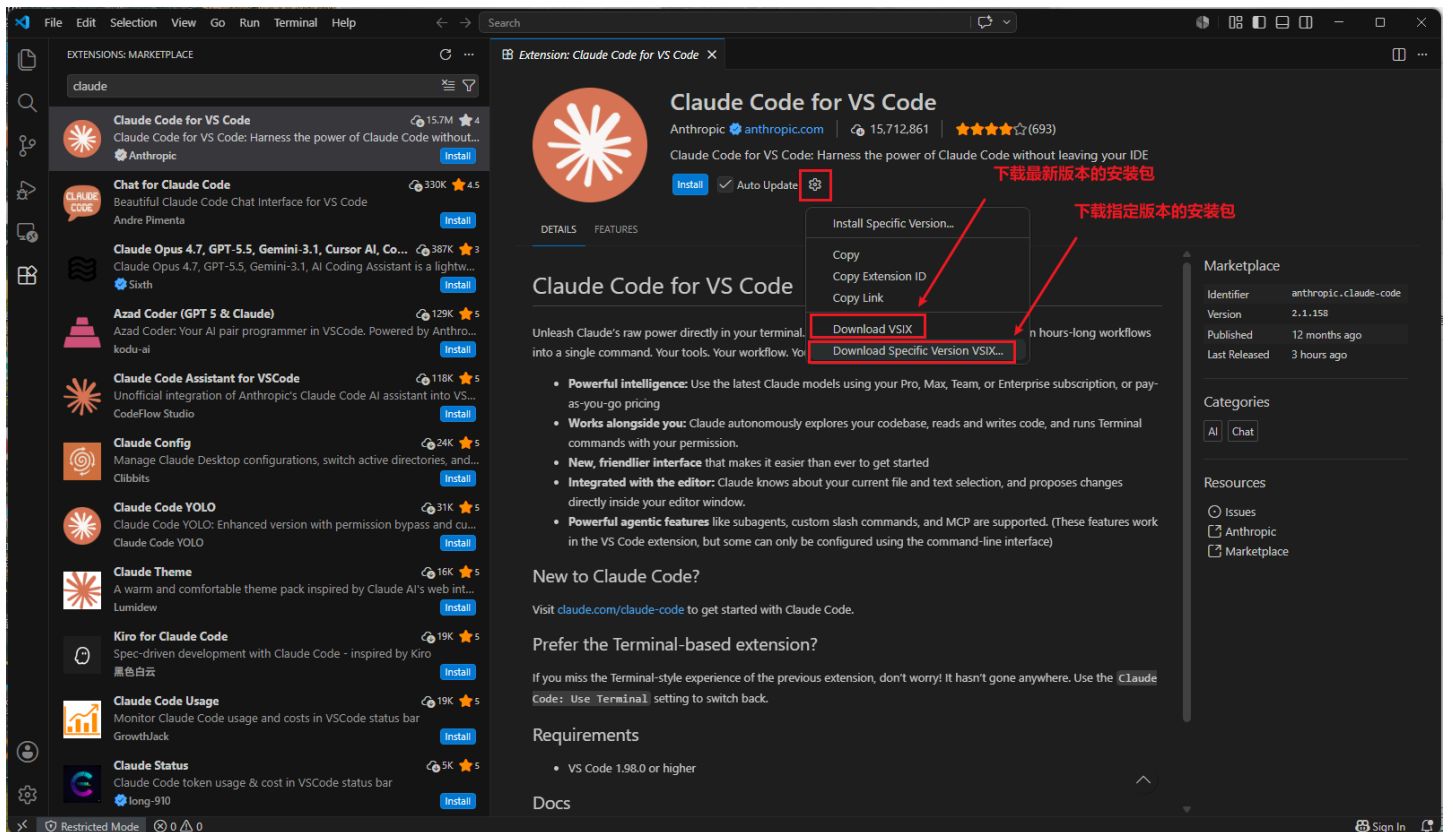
File Edit Selection View Go Run Terminal Help

Search

EXTENSIONS: MARKETPLACE

claude

Claude Code for VS Code 15.7M 4
Claude Code for VS Code: Harness the power of Claude Code without...
Anthropic
Install

Chat for Claude Code 330K 4.5
Beautiful Claude Code Chat Interface for VS Code
Andre Pimenta
Install

Claude Opus 4.7, GPT-5.5, Gemini-3.1, Cursor AI, Co... 387K 3
Claude Opus 4.7, GPT-5.5, Gemini-3.1, AI Coding Assistant is a lightw...
Sixth
Install

Azad Coder (GPT 5 & Claude) 129K 5
Azad Coder: Your AI pair programmer in VSCode. Powered by Anthro...
kodu-ai
Install

Claude Code Assistant for VSCode 118K 5
Unofficial integration of Anthropic's Claude Code AI assistant into VS...
CodeFlow Studio
Install

Claude Config 24K 5
Manage Claude Desktop configurations, switch active directories, and...
Clibbits
Install

Claude Code YOLO 31K 5
Claude Code YOLO: Enhanced version with permission bypass and cu...
Claude Code YOLO
Install

Claude Theme 16K 5
A warm and comfortable theme pack inspired by Claude AI's web int...
Lumidew
Install

Kiro for Claude Code 19K 5
Spec-driven development with Claude Code - inspired by Kiro
黑色白云
Install

Claude Code Usage 19K 5
Monitor Claude Code usage and costs in VSCode status bar
GrowthJack
Install

Claude Status 5K 5
Claude Code token usage & cost in VSCode status bar
long-910
Install

Extension: Claude Code for VS Code

Claude Code for VS Code
Anthropic anthropic.com 15,712,861 (693)
Claude Code for VS Code: Harness the power of Claude Code without leaving your IDE
Install Auto Update

下载最新版本的安装包
下载指定版本的安装包

Install Specific Version...
Copy
Copy Extension ID
Copy Link
Download VSIX
Download Specific Version VSIX...

DETAILS FEATURES

Claude Code for VS Code

Unleash Claude's raw power directly in your terminal. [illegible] n hours-long workflows into a single command. Your tools. Your workflow. Yo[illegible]

- **Powerful intelligence:** Use the latest Claude models using your Pro, Max, Team, or Enterprise subscription, or pay-as-you-go pricing
- **Works alongside you:** Claude autonomously explores your codebase, reads and writes code, and runs Terminal commands with your permission.
- **New, friendlier interface** that makes it easier than ever to get started
- **Integrated with the editor:** Claude knows about your current file and text selection, and proposes changes directly inside your editor window.
- **Powerful agentic features** like subagents, custom slash commands, and MCP are supported. (These features work in the VS Code extension, but some can only be configured using the command-line interface)

New to Claude Code?

Visit claude.com/claude-code to get started with Claude Code.

Prefer the Terminal-based extension?

If you miss the Terminal-style experience of the previous extension, don't worry! It hasn't gone anywhere. Use the Claude Code: Use Terminal setting to switch back.

Requirements

- VS Code 1.98.0 or higher

Docs

Marketplace
| | |
|---|---|
| Identifier | anthropic.claude-code |
| Version | 2.1.158 |
| Published | 12 months ago |
| Last Released | 3 hours ago |

Categories
AI Chat

Resources
Issues
Anthropic
Marketplace

Restricted Mode 0 0 Sign In